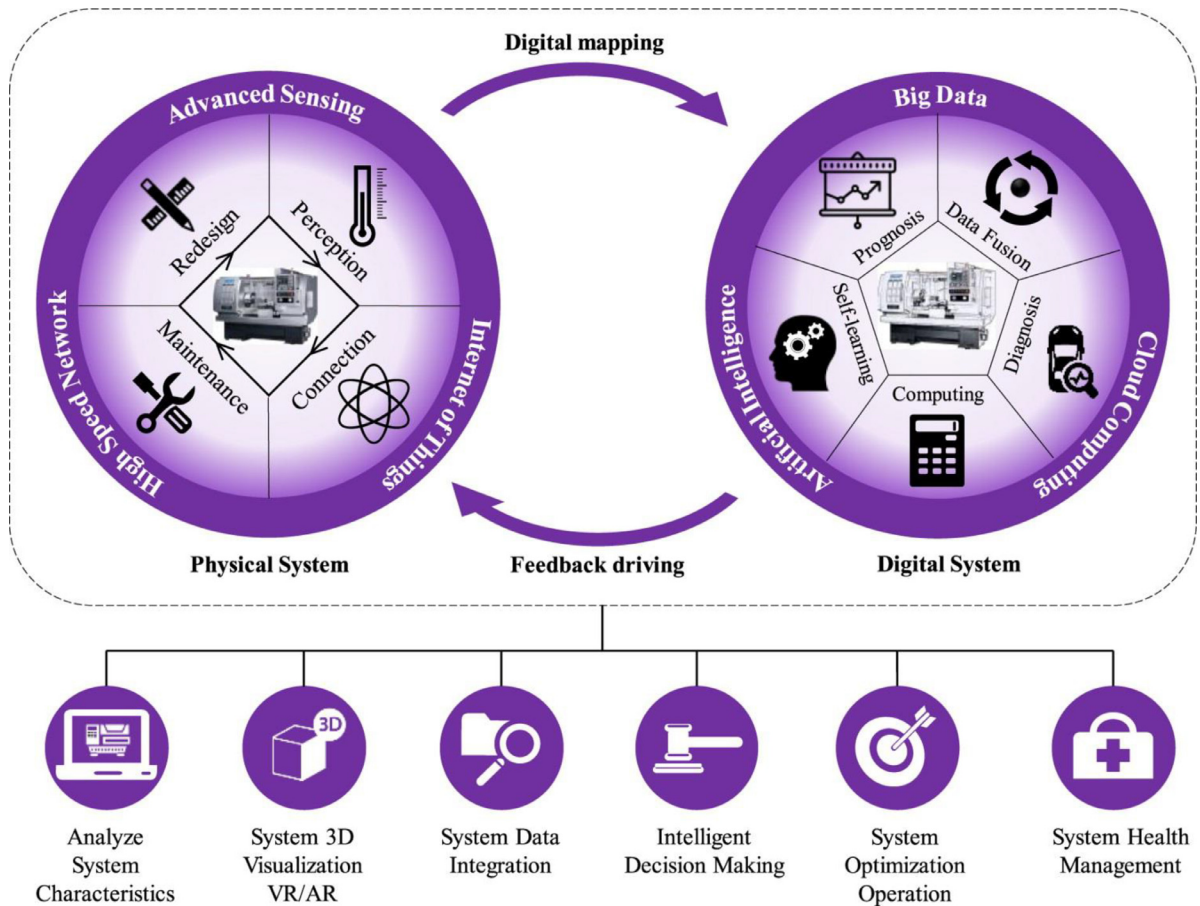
Digital mapping

Advanced Sensing

Redesign

Perception

Maintenance

Connection

High Speed Network

Internet of Things

Big Data

Prognosis

Data Fusion

Self-learning

Diagnosis

Computing

Artificial Intelligence

Cloud Computing

Physical System

Feedback driving

Digital System

3D

Analyze System Characteristics

System 3D Visualization VR/AR

System Data Integration

Intelligent Decision Making

System Optimization Operation

System Health Management